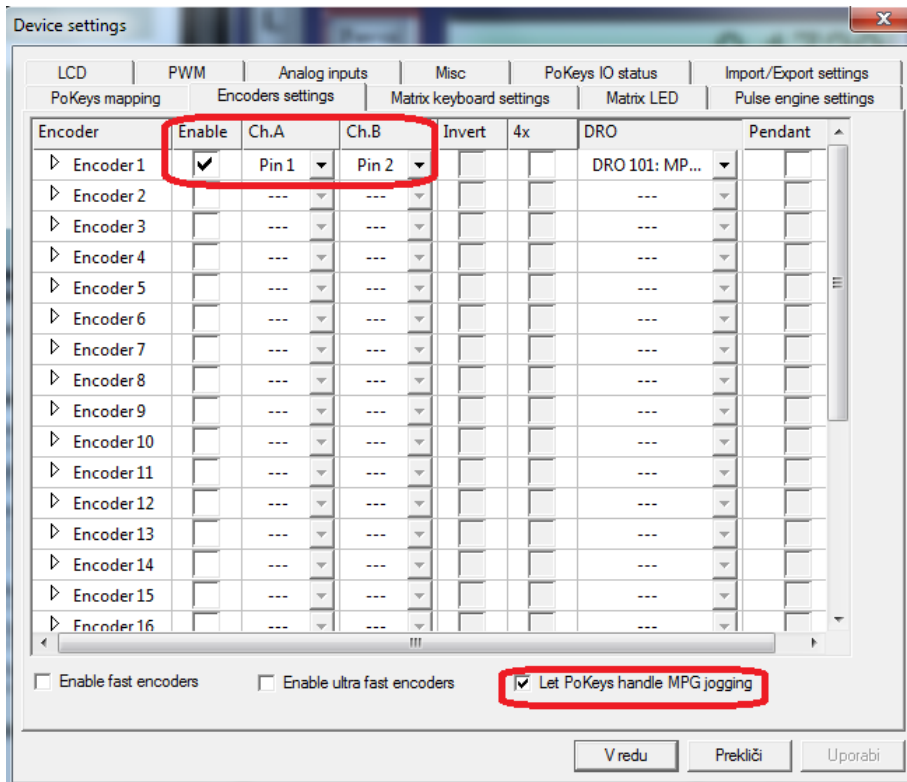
Device settings

LCD | PWM | Analog inputs | Misc | PoKeys IO status | Import/Export settings
PoKeys mapping | Encoders settings | Matrix keyboard settings | Matrix LED | Pulse engine settings

| Encoder | Enable | Ch.A | Ch.B | Invert | 4x | DRO | Pendant |
|---|---|---|---|---|---|---|---|
| Encoder 1 | ✔ | Pin 1 | Pin 2 | | | DRO 101: MP... | |
| Encoder 2 | | --- | --- | | | --- | |
| Encoder 3 | | --- | --- | | | --- | |
| Encoder 4 | | --- | --- | | | --- | |
| Encoder 5 | | --- | --- | | | --- | |
| Encoder 6 | | --- | --- | | | --- | |
| Encoder 7 | | --- | --- | | | --- | |
| Encoder 8 | | --- | --- | | | --- | |
| Encoder 9 | | --- | --- | | | --- | |
| Encoder 10 | | --- | --- | | | --- | |
| Encoder 11 | | --- | --- | | | --- | |
| Encoder 12 | | --- | --- | | | --- | |
| Encoder 13 | | --- | --- | | | --- | |
| Encoder 14 | | --- | --- | | | --- | |
| Encoder 15 | | --- | --- | | | --- | |
| Encoder 16 | | --- | --- | | | --- | |

Enable fast encoders
Enable ultra fast encoders
Let PoKeys handle MPG jogging

V redu | Prekliči | Uporabi